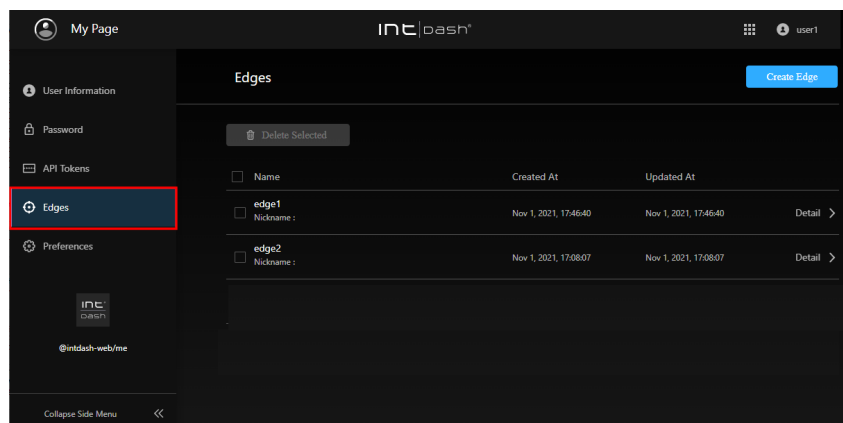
My Page

intdash®

user1

User Information

Password

API Tokens

Edges

Preferences

intdash

@intdash-web/me

Collapse Side Menu

Edges

Create Edge

Delete Selected

| Name | Created At | Updated At | |
|---|---|---|---|
| edge1 Nickname : | Nov 1, 2021, 17:46:40 | Nov 1, 2021, 17:46:40 | Detail > |
| edge2 Nickname : | Nov 1, 2021, 17:08:07 | Nov 1, 2021, 17:08:07 | Detail > |